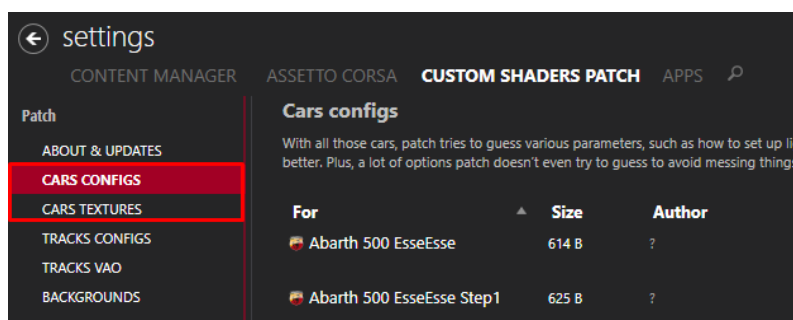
settings

CONTENT MANAGER ASSETTO CORSA CUSTOM SHADERS PATCH APPS

Patch

ABOUT & UPDATES

CARS CONFIGS

CARS TEXTURES

TRACKS CONFIGS

TRACKS VAO

BACKGROUNDS

Cars configs

With all those cars, patch tries to guess various parameters, such as how to set up li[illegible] better. Plus, a lot of options patch doesn't even try to guess to avoid messing things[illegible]

| For | Size | Author |
|---|---|---|
| Abarth 500 EsseEsse | 614 B | ? |
| Abarth 500 EsseEsse Step1 | 625 B | ? |